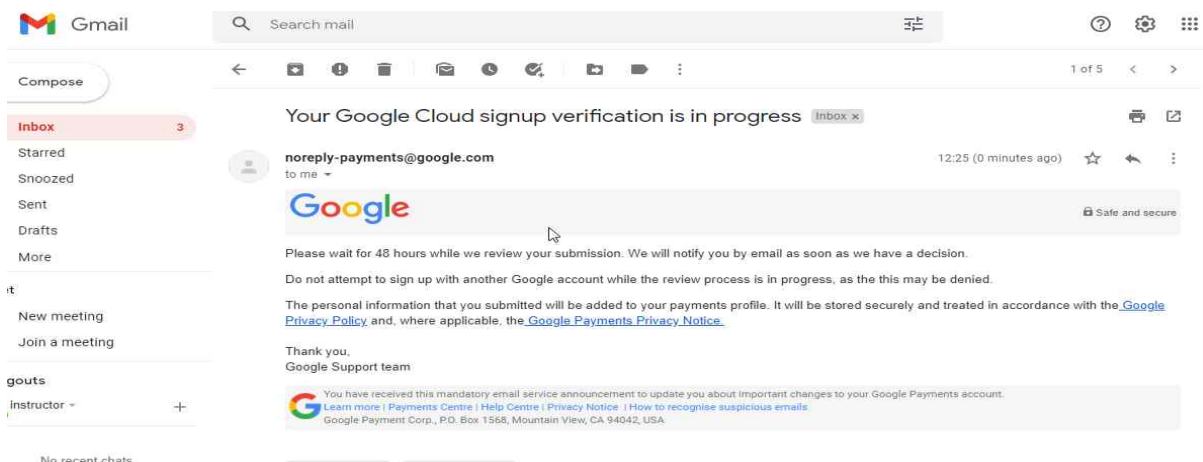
Gmail

Search mail

Compose

Inbox 3
Starred
Snoozed
Sent
Drafts
More

et
New meeting
Join a meeting

gouts
instructor

No recent chats

1 of 5

Your Google Cloud signup verification is in progress Inbox ×

noreply-payments@google.com
to me

12:25 (0 minutes ago)

Google

Safe and secure

Please wait for 48 hours while we review your submission. We will notify you by email as soon as we have a decision.

Do not attempt to sign up with another Google account while the review process is in progress, as the this may be denied.

The personal information that you submitted will be added to your payments profile. It will be stored securely and treated in accordance with the Google Privacy Policy and, where applicable, the Google Payments Privacy Notice.

Thank you,
Google Support team

You have received this mandatory email service announcement to update you about important changes to your Google Payments account.
Learn more | Payments Centre | Help Centre | Privacy Notice | How to recognise suspicious emails
Google Payment Corp., P.O. Box 1568, Mountain View, CA 94042, USA